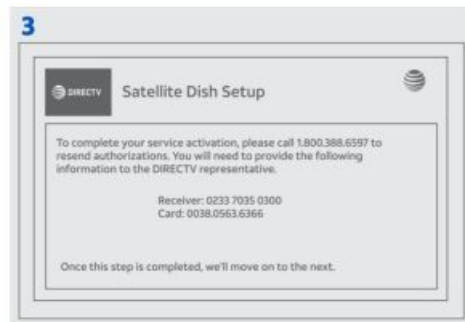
3

DIRECTV

Satellite Dish Setup

To complete your service activation, please call 1.800.388.6597 to resend authorizations. You will need to provide the following information to the DIRECTV representative.

Receiver: 0233 7035 0300
Card: 0038.0563.6366

Once this step is completed, we'll move on to the next.